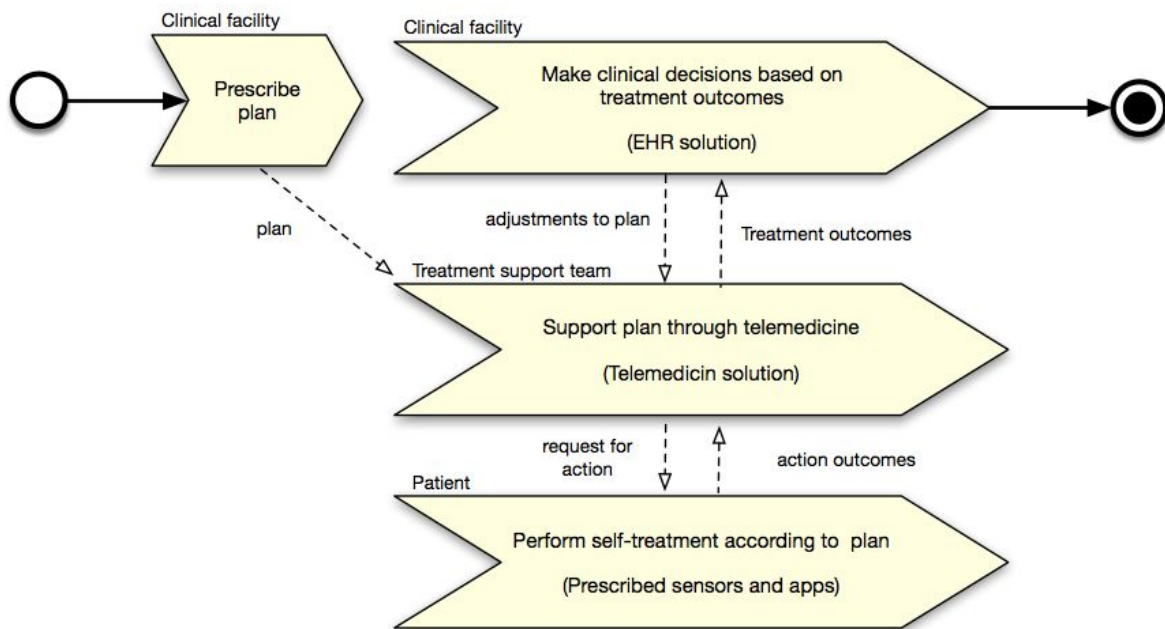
Clinical facility

Prescribe plan

Clinical facility

Make clinical decisions based on treatment outcomes

(EHR solution)

plan

adjustments to plan

Treatment outcomes

Treatment support team

Support plan through telemedicine

(Telemedicin solution)

request for action

action outcomes

Patient

Perform self-treatment according to plan

(Prescribed sensors and apps)